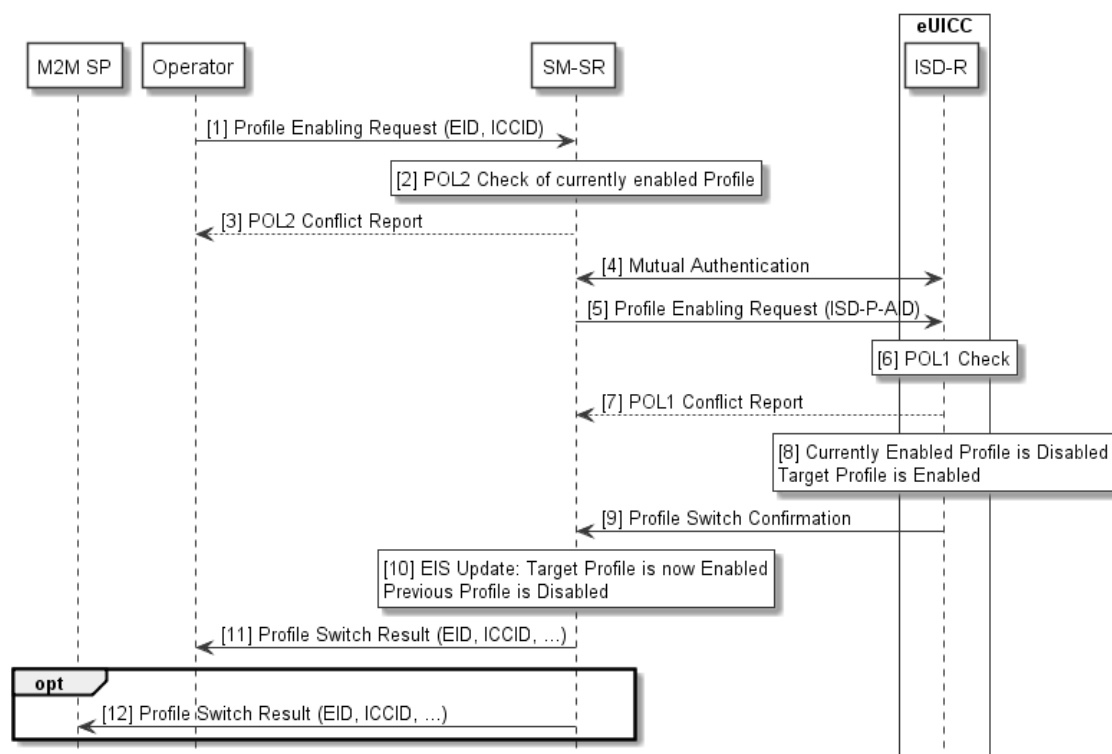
eUICC

M2M SP

Operator

SM-SR

ISD-R

[1] Profile Enabling Request (EID, ICCID)

[2] POL2 Check of currently enabled Profile

[3] POL2 Conflict Report

[4] Mutual Authentication

[5] Profile Enabling Request (ISD-P-AID)

[6] POL1 Check

[7] POL1 Conflict Report

[8] Currently Enabled Profile is Disabled
Target Profile is Enabled

[9] Profile Switch Confirmation

[10] EIS Update: Target Profile is now Enabled
Previous Profile is Disabled

[11] Profile Switch Result (EID, ICCID, ...)

opt

[12] Profile Switch Result (EID, ICCID, ...)